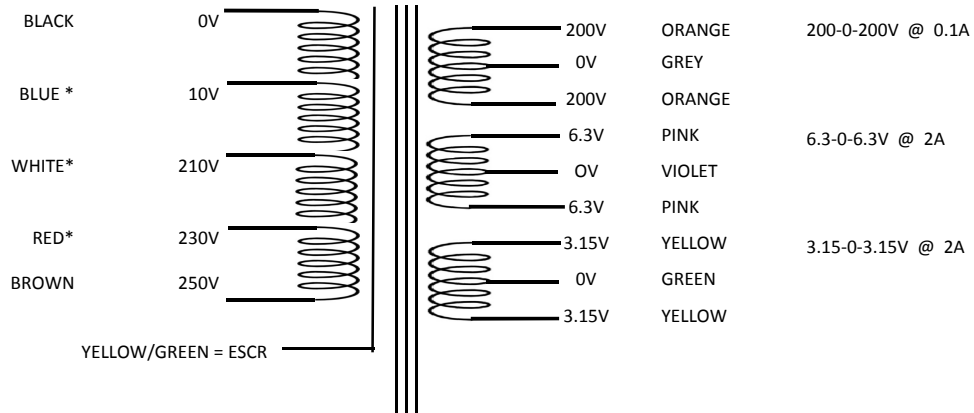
BLACK 0V

BLUE * 10V

WHITE* 210V

RED* 230V

BROWN 250V

YELLOW/GREEN = ESCR

200V ORANGE 200-0-200V @ 0.1A
0V GREY
200V ORANGE

6.3V PINK 6.3-0-6.3V @ 2A
0V VIOLET
6.3V PINK

3.15V YELLOW 3.15-0-3.15V @ 2A
0V GREEN
3.15V YELLOW